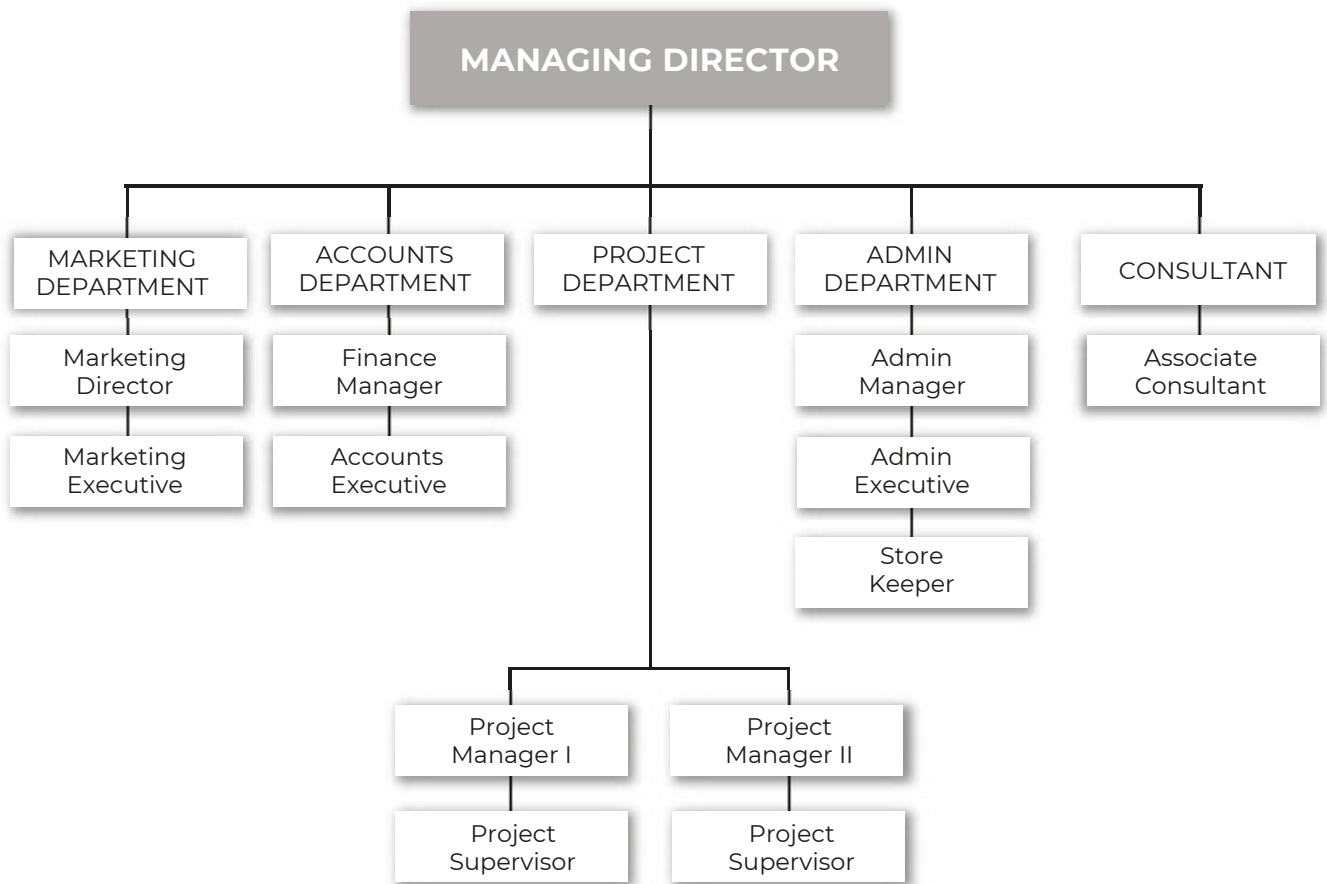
MANAGING DIRECTOR

MARKETING DEPARTMENT

Marketing Director

Marketing Executive

ACCOUNTS DEPARTMENT

Finance Manager

Accounts Executive

PROJECT DEPARTMENT

Project Manager I

Project Supervisor

Project Manager II

Project Supervisor

ADMIN DEPARTMENT

Admin Manager

Admin Executive

Store Keeper

CONSULTANT

Associate Consultant